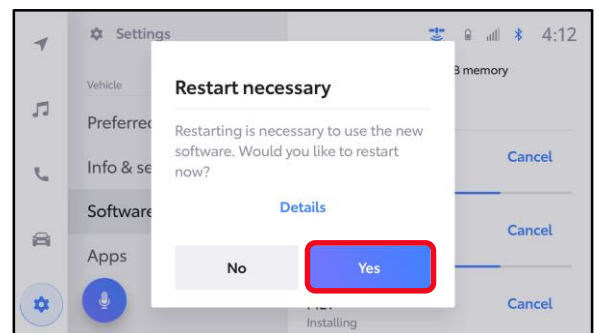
Settings

4:12

Vehicle

Preferre

Info & se

Software

Apps

B memory

Cancel

Cancel

Cancel

Installing

Restart necessary

Restarting is necessary to use the new software. Would you like to restart now?

Details

No

Yes